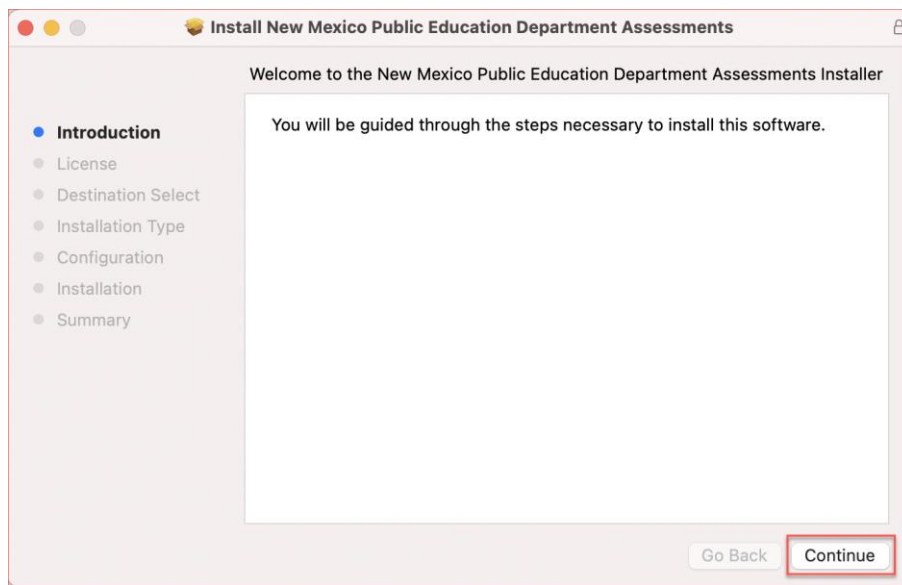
Install New Mexico Public Education Department Assessments

Welcome to the New Mexico Public Education Department Assessments Installer

Introduction
License
Destination Select
Installation Type
Configuration
Installation
Summary

You will be guided through the steps necessary to install this software.

Go Back
Continue